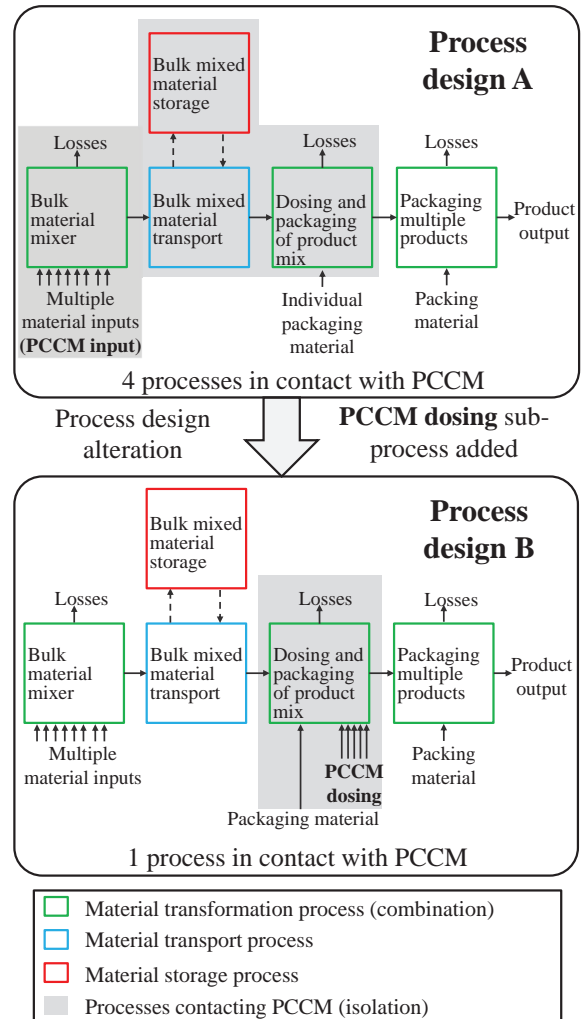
Process design A

Bulk mixed material storage

Losses

Losses

Losses

Bulk material mixer

Bulk mixed material transport

Dosing and packaging of product mix

Packaging multiple products

Product output

Multiple material inputs **(PCCM input)**

Individual packaging material

Packing material

4 processes in contact with PCCM

Process design alteration

**PCCM dosing** sub-process added

Process design B

Bulk mixed material storage

Losses

Losses

Losses

Bulk material mixer

Bulk mixed material transport

Dosing and packaging of product mix

Packaging multiple products

Product output

Multiple material inputs

**PCCM dosing**

Packing material

Packaging material

1 process in contact with PCCM

Material transformation process (combination)

Material transport process

Material storage process

Processes contacting PCCM (isolation)